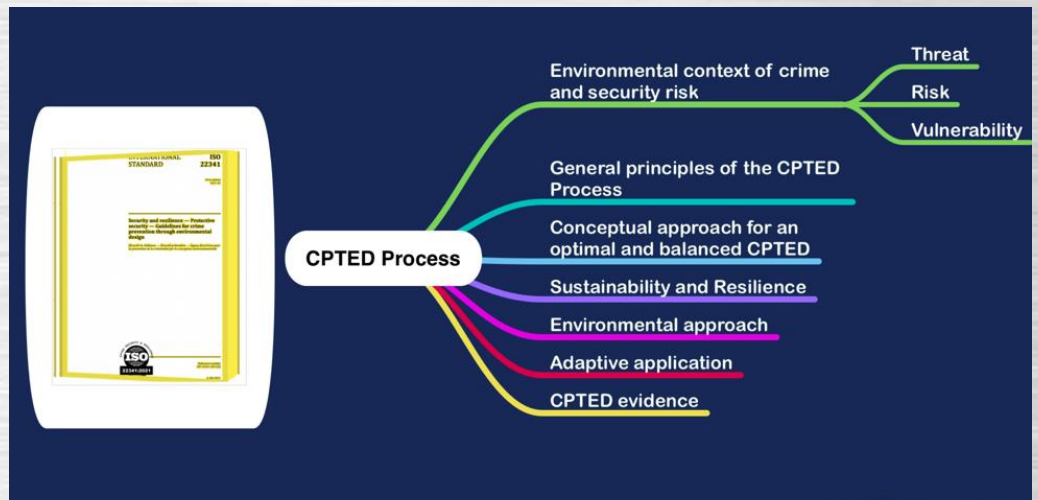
INTERNATIONAL STANDARD

ISO 22341

Security and resilience — Protective security — Guidelines for crime prevention through environmental design

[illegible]

ISO

22341:2021

CPTED Process

Environmental context of crime and security risk

Threat

Risk

Vulnerability

General principles of the CPTED Process

Conceptual approach for an optimal and balanced CPTED

Sustainability and Resilience

Environmental approach

Adaptive application

CPTED evidence